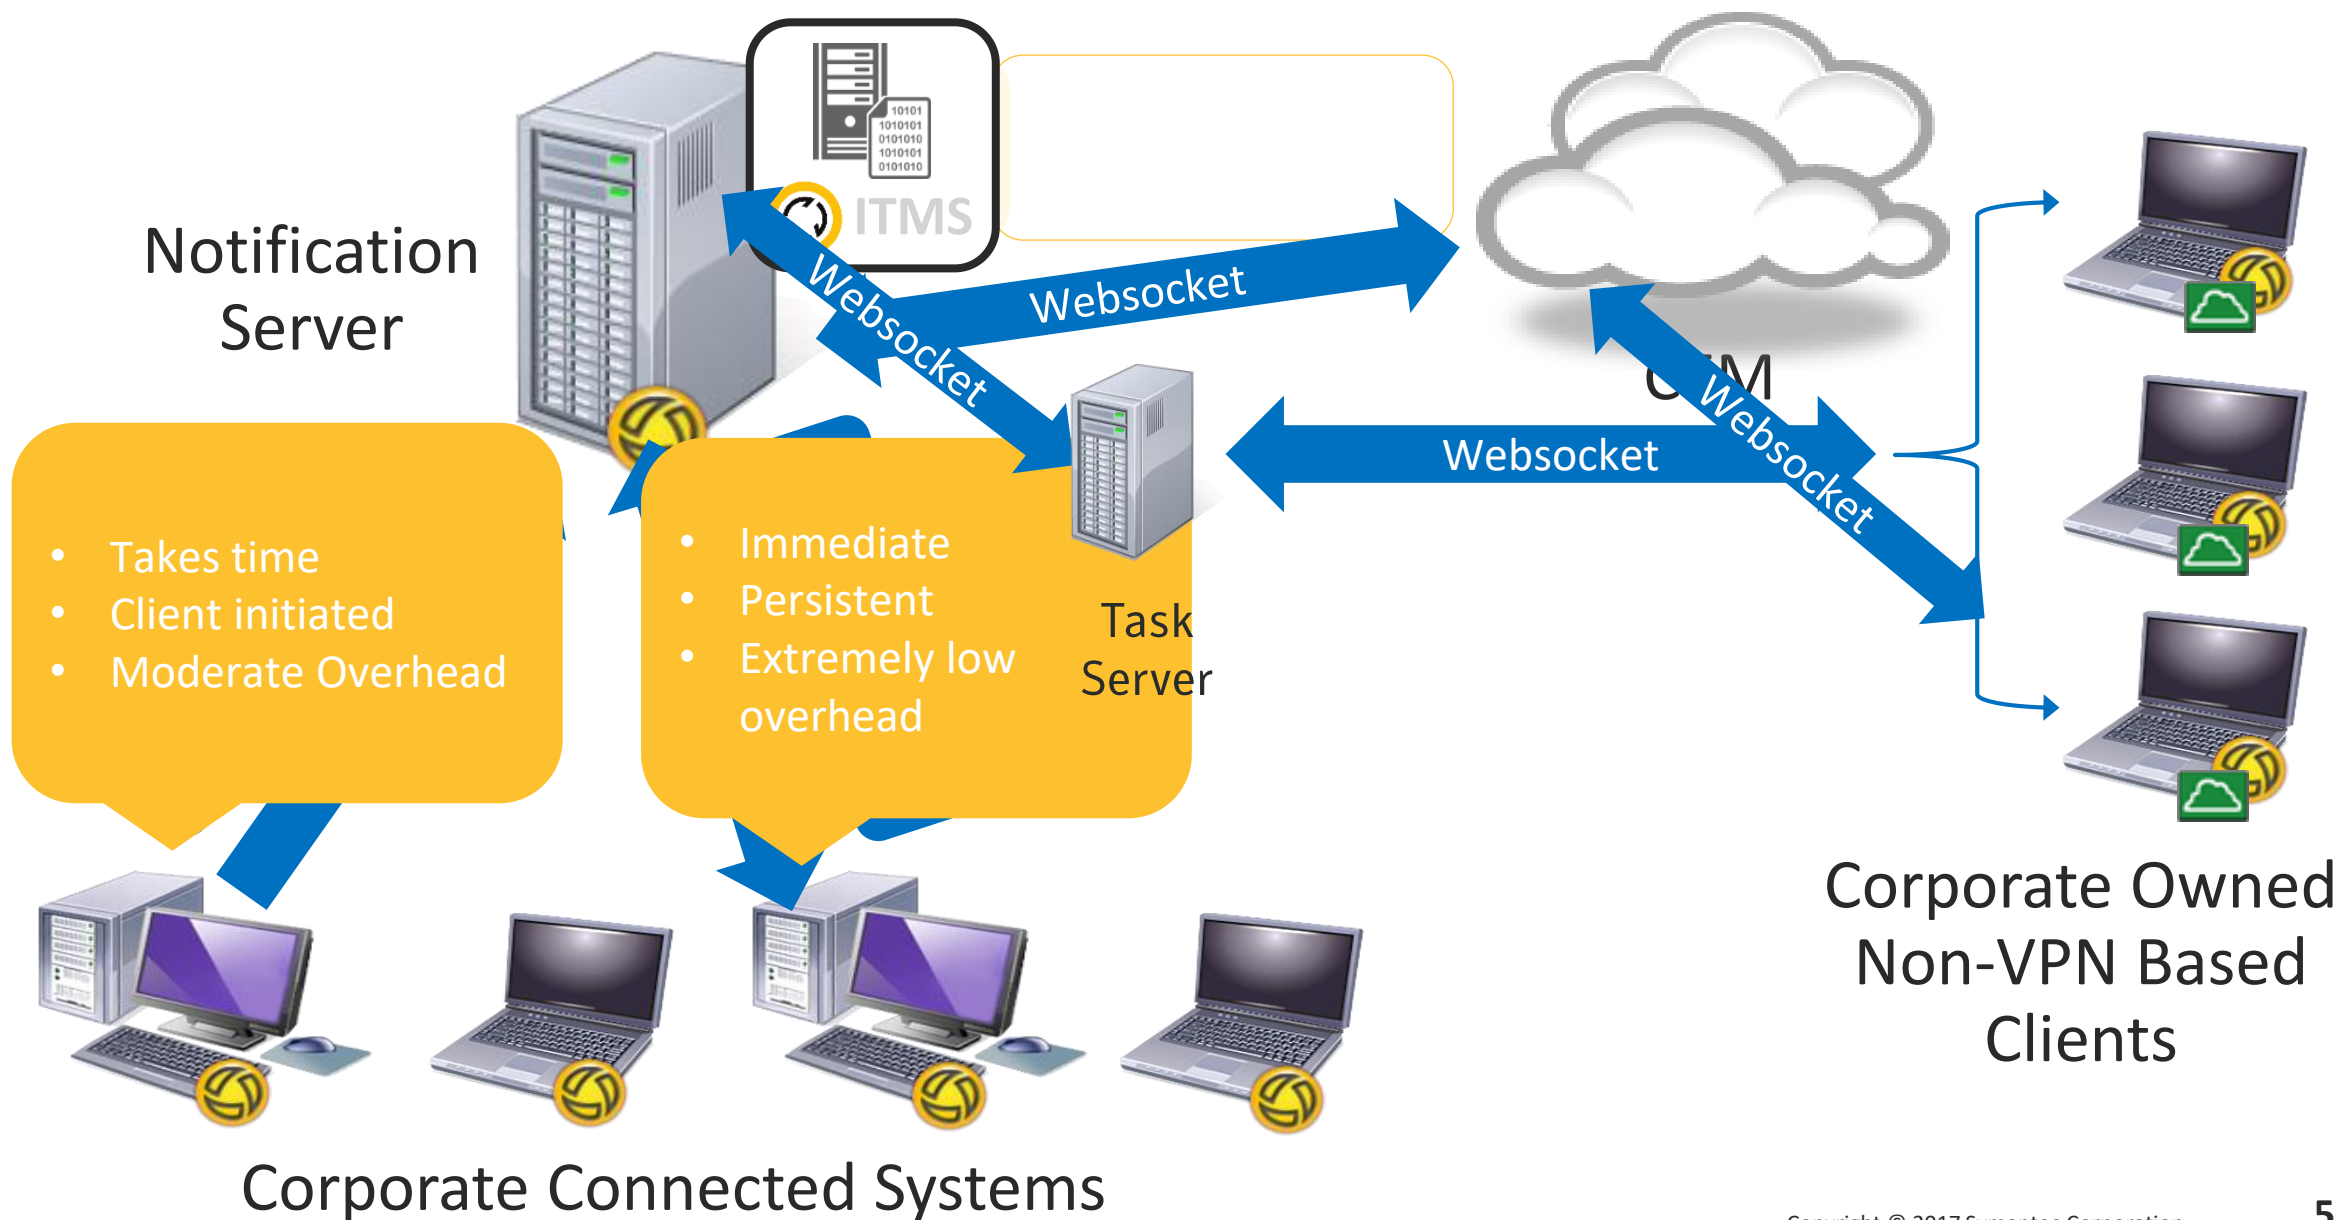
Notification Server

10101
1010101
0101010
1010101
0101010

ITMS

Websocket

Websocket

CEM

Websocket

Websocket

• Takes time
• Client initiated
• Moderate Overhead

• Immediate
• Persistent
• Extremely low overhead

Task Server

Corporate Owned Non-VPN Based Clients

Corporate Connected Systems

Copyright © 2017 Symantec Corporation

5